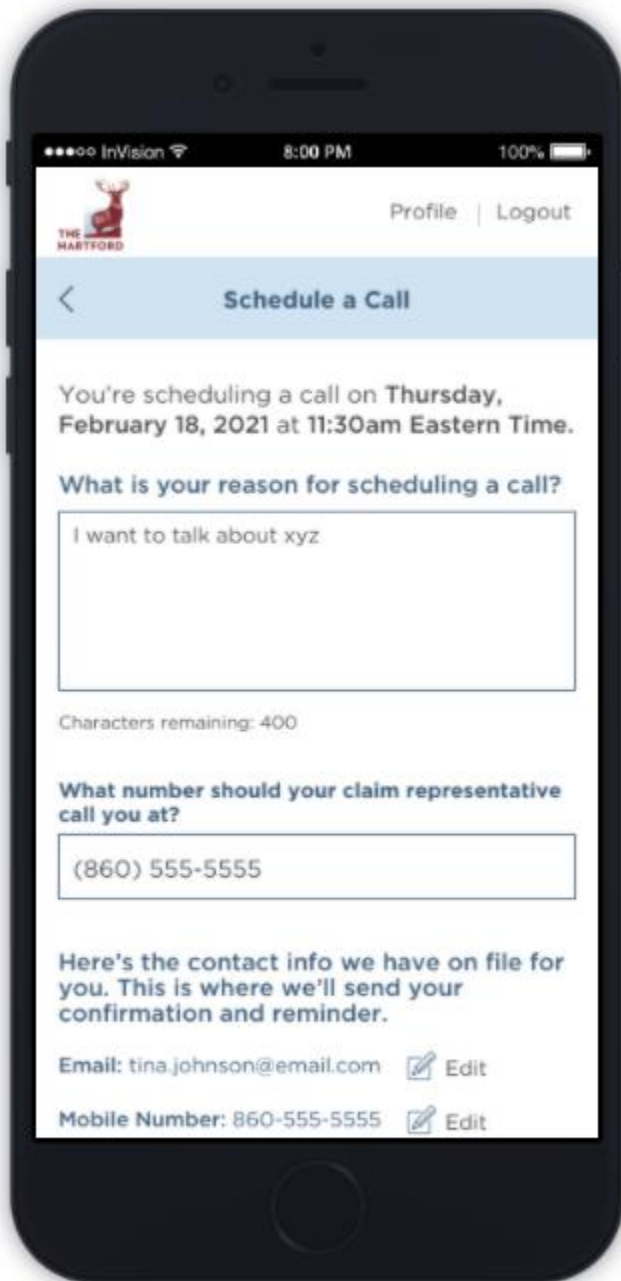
●●●○○ InVision 8:00 PM 100%

THE HARTFORD

Profile | Logout

<

Schedule a Call

You're scheduling a call on **Thursday, February 18, 2021** at **11:30am Eastern Time.**

What is your reason for scheduling a call?

I want to talk about xyz

Characters remaining: 400

What number should your claim representative call you at?

(860) 555-5555

Here's the contact info we have on file for you. This is where we'll send your confirmation and reminder.

Email: tina.johnson@email.com Edit

Mobile Number: 860-555-5555 Edit